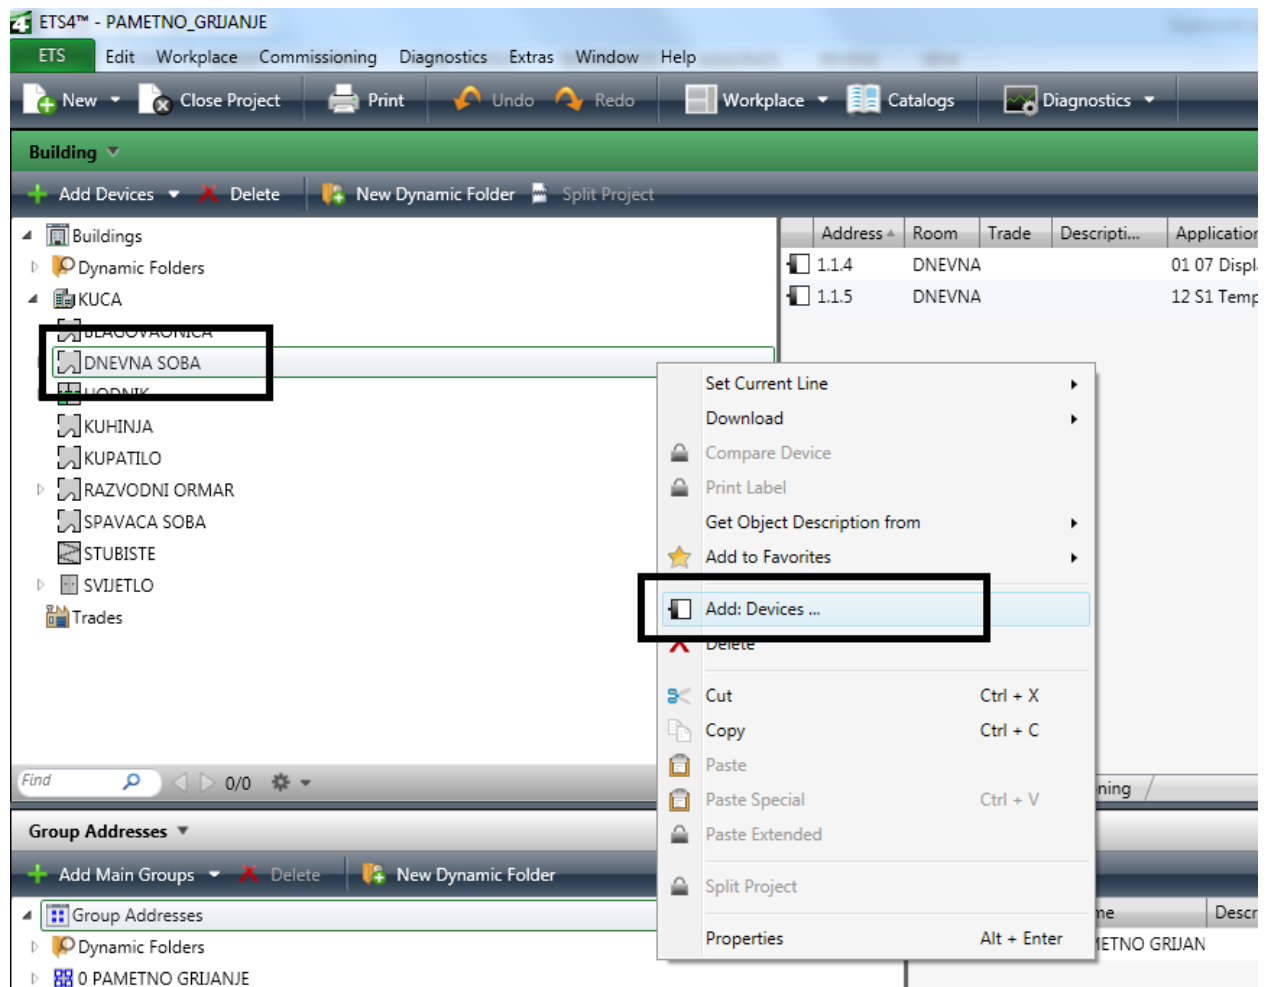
ETS4™ - PAMETNO_GRIJANJE

ETS Edit Workplace Commissioning Diagnostics Extras Window Help

New Close Project Print Undo Redo Workplace Catalogs Diagnostics

Building

Add Devices Delete New Dynamic Folder Split Project

Buildings
Dynamic Folders
KUCA
BLAGOVAONICA
DNEVNA SOBA
HODNIK
KUHINJA
KUPATILO
RAZVODNI ORMAR
SPAVACA SOBA
STUBISTE
SVIJETLO
Trades

| Address | Room | Trade | Descripti... | Application |
|---|---|---|---|---|
| 1.1.4 | DNEVNA | | | 01 07 Displ |
| 1.1.5 | DNEVNA | | | 12 S1 Temp |

Set Current Line
Download
Compare Device
Print Label
Get Object Description from
Add to Favorites
Add: Devices ...
Delete
Cut Ctrl + X
Copy Ctrl + C
Paste
Paste Special Ctrl + V
Paste Extended
Split Project
Properties Alt + Enter

Find 0/0

ning

Group Addresses

Add Main Groups Delete New Dynamic Folder

Group Addresses
Dynamic Folders
0 PAMETNO GRIJANJE

me Descr
IETNO GRIJAN